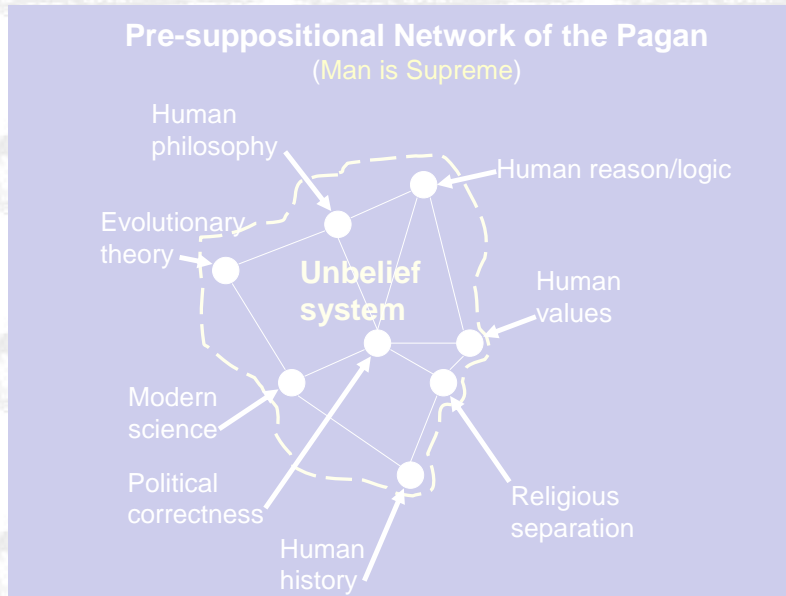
Pre-suppositional Network of the Pagan
(Man is Supreme)

Human philosophy

Human reason/logic

Evolutionary theory

Unbelief system

Human values

Modern science

Political correctness

Religious separation

Human history